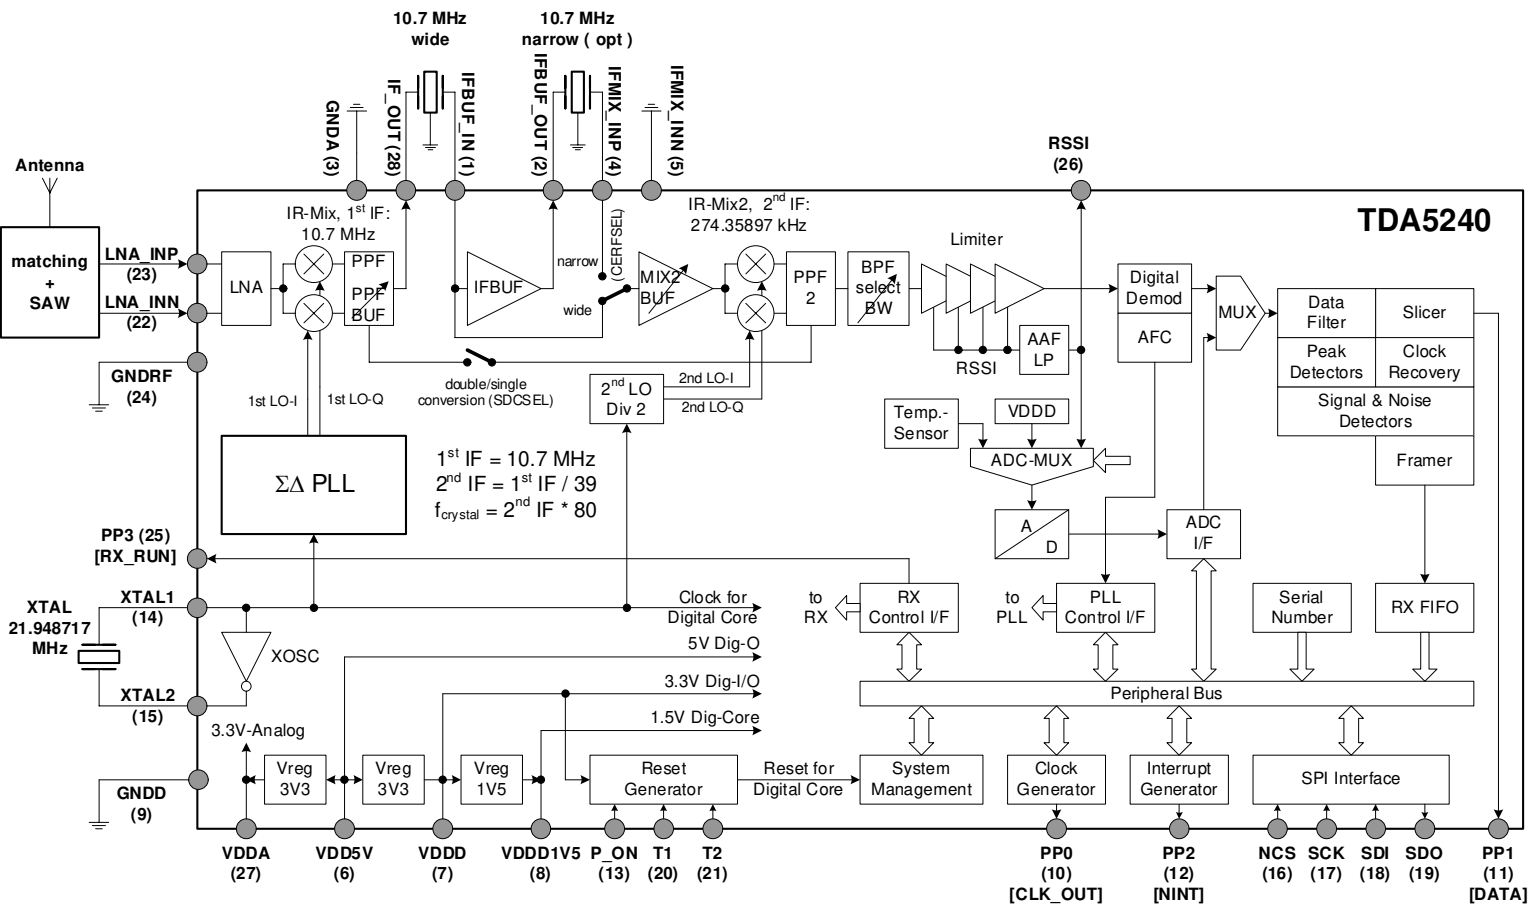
10.7 MHz
wide

10.7 MHz
narrow ( opt )

GNDA (3)
IF_OUT (28)
IFBUF_IN (1)
IFBUF_OUT (2)
IFMIX_INP (4)
IFMIX_INN (5)

RSSI
(26)

Antenna

TDA5240

IR-Mix, 1$^{st}$ IF:
10.7 MHz

IR-Mix2, 2$^{nd}$ IF:
274.35897 kHz

(CERFSEL)

Limiter

matching
+
SAW

LNA_INP
(23)
LNA_INN
(22)

LNA

PPF
PPF
BUF

IFBUF

narrow
wide

MIX2
BUF

PPF
2

BPF
select
BW

Digital
Demod

AFC

MUX

Data
Filter

Slicer

Peak
Detectors

Clock
Recovery

Signal & Noise
Detectors

Framer

AAF
LP

RSSI

GNDRF
(24)

double/single
conversion (SDCSEL)

1st LO-I
1st LO-Q

2$^{nd}$ LO
Div 2

2nd LO-I
2nd LO-Q

Temp.-
Sensor

VDDD

ADC-MUX

$\Sigma\Delta$ PLL

1$^{st}$ IF = 10.7 MHz
2$^{nd}$ IF = 1$^{st}$ IF / 39
f$_{crystal}$ = 2$^{nd}$ IF * 80

A
D

ADC
I/F

PP3 (25)
[RX_RUN]

XTAL
21.948717
MHz

XTAL1
(14)

XTAL2
(15)

XOSC

Clock for
Digital Core

to
RX

RX
Control I/F

to
PLL

PLL
Control I/F

Serial
Number

RX FIFO

5V Dig-O
3.3V Dig-I/O
1.5V Dig-Core

Peripheral Bus

3.3V-Analog

GNDD
(9)

Vreg
3V3

Vreg
3V3

Vreg
1V5

Reset
Generator

Reset for
Digital Core

System
Management

Clock
Generator

Interrupt
Generator

SPI Interface

VDDA
(27)
VDD5V
(6)
VDDD
(7)
VDDD1V5
(8)
P_ON
(13)
T1
(20)
T2
(21)
PP0
(10)
[CLK_OUT]
PP2
(12)
[NINT]
NCS
(16)
SCK
(17)
SDI
(18)
SDO
(19)
PP1
(11)
[DATA]